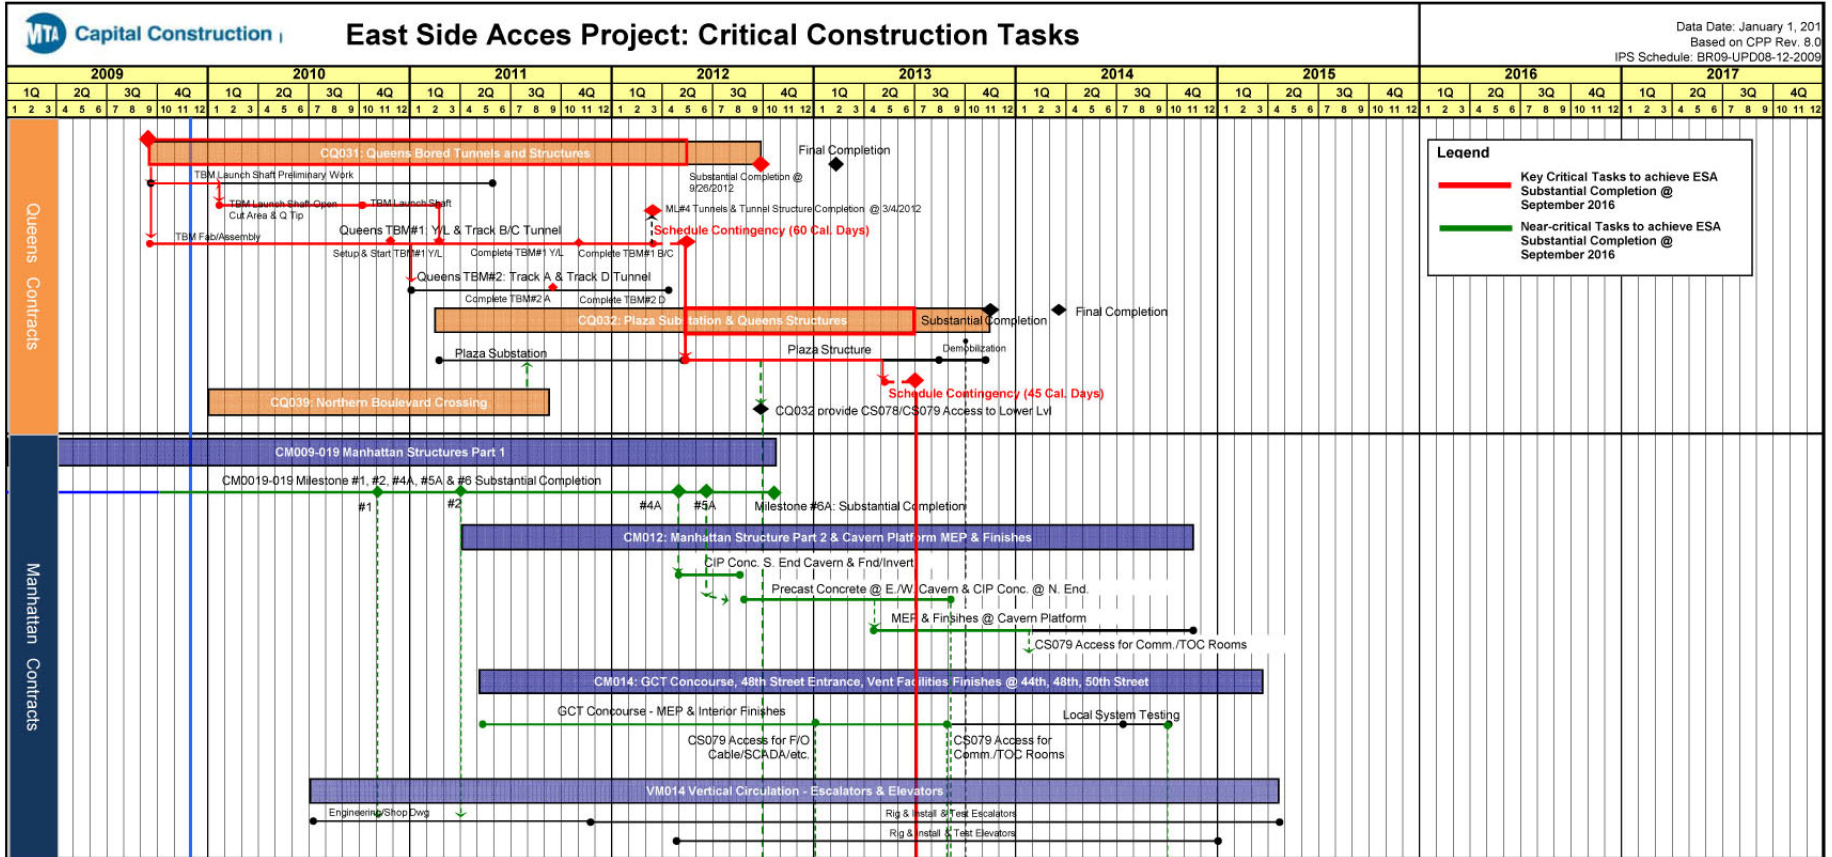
MTA Capital Construction

East Side Acces Project: Critical Construction Tasks

Data Date: January 1, 201
Based on CPP Rev. 8.0
IPS Schedule: BR09-UPD08-12-2009

| 2009 | 2010 | 2011 | 2012 | 2013 | 2014 | 2015 | 2016 | 2017 |
|---|---|---|---|---|---|---|---|---|
| 1Q 2Q 3Q 4Q | 1Q 2Q 3Q 4Q | 1Q 2Q 3Q 4Q | 1Q 2Q 3Q 4Q | 1Q 2Q 3Q 4Q | 1Q 2Q 3Q 4Q | 1Q 2Q 3Q 4Q | 1Q 2Q 3Q 4Q | 1Q 2Q 3Q 4Q |
| 1 2 3 4 5 6 7 8 9 10 11 12 | 1 2 3 4 5 6 7 8 9 10 11 12 | 1 2 3 4 5 6 7 8 9 10 11 12 | 1 2 3 4 5 6 7 8 9 10 11 12 | 1 2 3 4 5 6 7 8 9 10 11 12 | 1 2 3 4 5 6 7 8 9 10 11 12 | 1 2 3 4 5 6 7 8 9 10 11 12 | 1 2 3 4 5 6 7 8 9 10 11 12 | 1 2 3 4 5 6 7 8 9 10 11 12 |

Queens Contracts

CQ031: Queens Bored Tunnels and Structures
Final Completion
TBM Launch Shaft Preliminary Work
Substantial Completion @ 9/26/2012
TBM Launch Shaft Open Cut Area & Q Tip
TBM Launch Shaft
ML#4 Tunnels & Tunnel Structure Completion @ 3/4/2012
Schedule Contingency (60 Cal. Days)
TBM Fab/Assembly
Queens TBM#1: Y/L & Track B/C Tunnel
Setup & Start TBM#1 Y/L
Complete TBM#1 Y/L
Complete TBM#1 B/C
Queens TBM#2: Track A & Track D Tunnel
Complete TBM#2 A
Complete TBM#2 D
CQ032: Plaza Substation & Queens Structures
Substantial Completion
Final Completion
Plaza Substation
Plaza Structure
Demobilization
Schedule Contingency (45 Cal. Days)
CQ039: Northern Boulevard Crossing
CQ032 provide CS078/CS079 Access to Lower Lvl

Legend
Key Critical Tasks to achieve ESA Substantial Completion @ September 2016
Near-critical Tasks to achieve ESA Substantial Completion @ September 2016

Manhattan Contracts

CM009-019 Manhattan Structures Part 1
CM0019-019 Milestone #1, #2, #4A, #5A & #6 Substantial Completion
#1
#2
#4A
#5A
Milestone #6A: Substantial Completion
CM012: Manhattan Structure Part 2 & Cavern Platform MEP & Finishes
CIP Conc. S. End Cavern & Fnd/Invert
Precast Concrete @ E./W. Cavern & CIP Conc. @ N. End.
MEP & Finishes @ Cavern Platform
CS079 Access for Comm./TOC Rooms
CM014: GCT Concourse, 48th Street Entrance, Vent Facilities Finishes @ 44th, 48th, 50th Street
GCT Concourse - MEP & Interior Finishes
Local System Testing
CS079 Access for F/O Cable/SCADA/etc.
CS079 Access for Comm./TOC Rooms
VM014 Vertical Circulation - Escalators & Elevators
Engineering/Shop Dwg
Rig & Install & Test Escalators
Rig & Install & Test Elevators